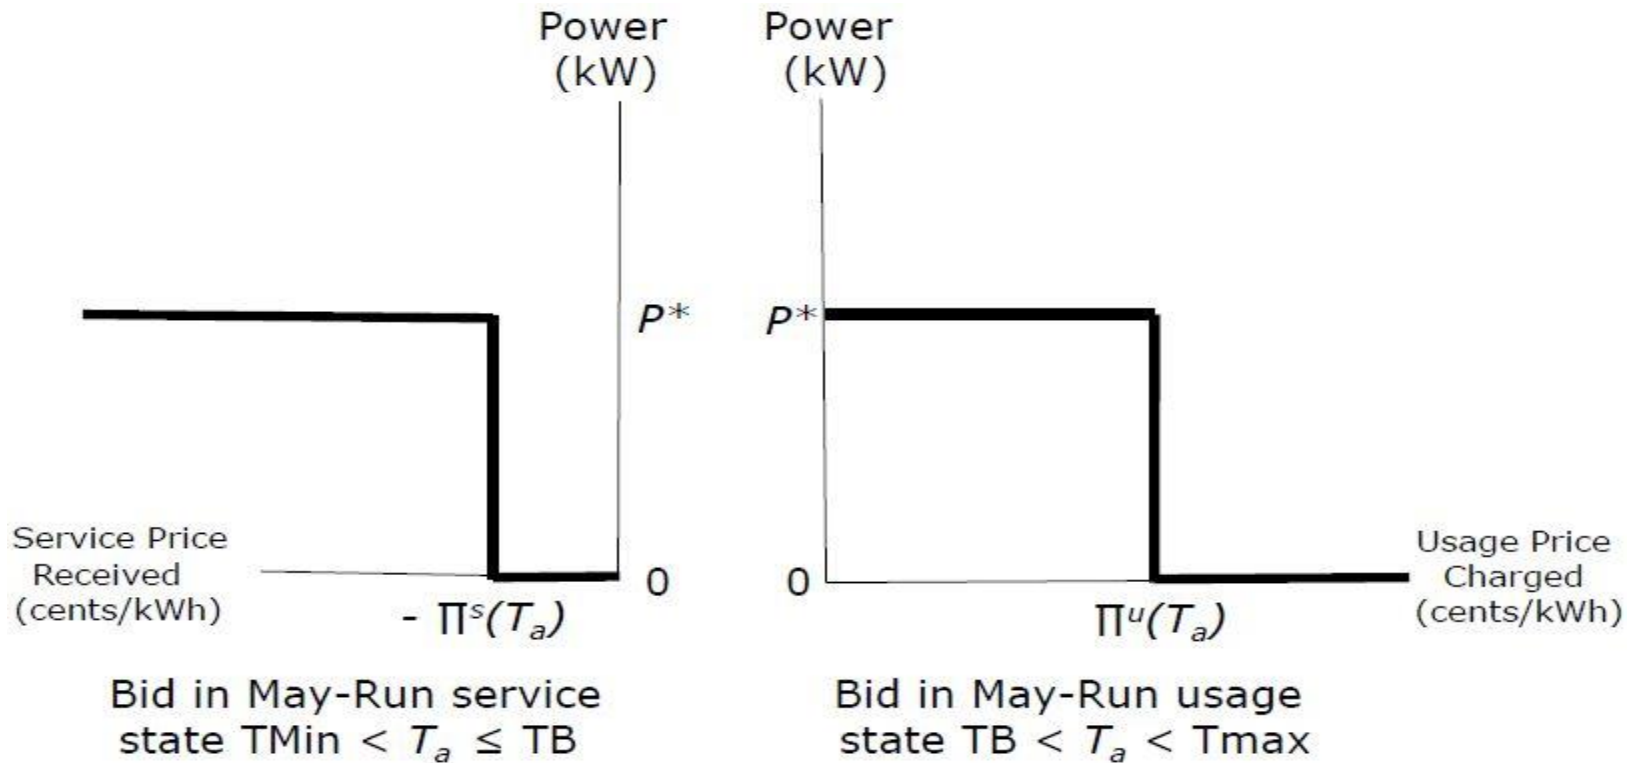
Power (kW)

$P*$

Service Price Received (cents/kWh)

0

$-\Pi^s(T_a)$

Bid in May-Run service state TMin < $T_a$ ≤ TB

Power (kW)

$P*$

0

$\Pi^u(T_a)$

Usage Price Charged (cents/kWh)

Bid in May-Run usage state TB < $T_a$ < Tmax